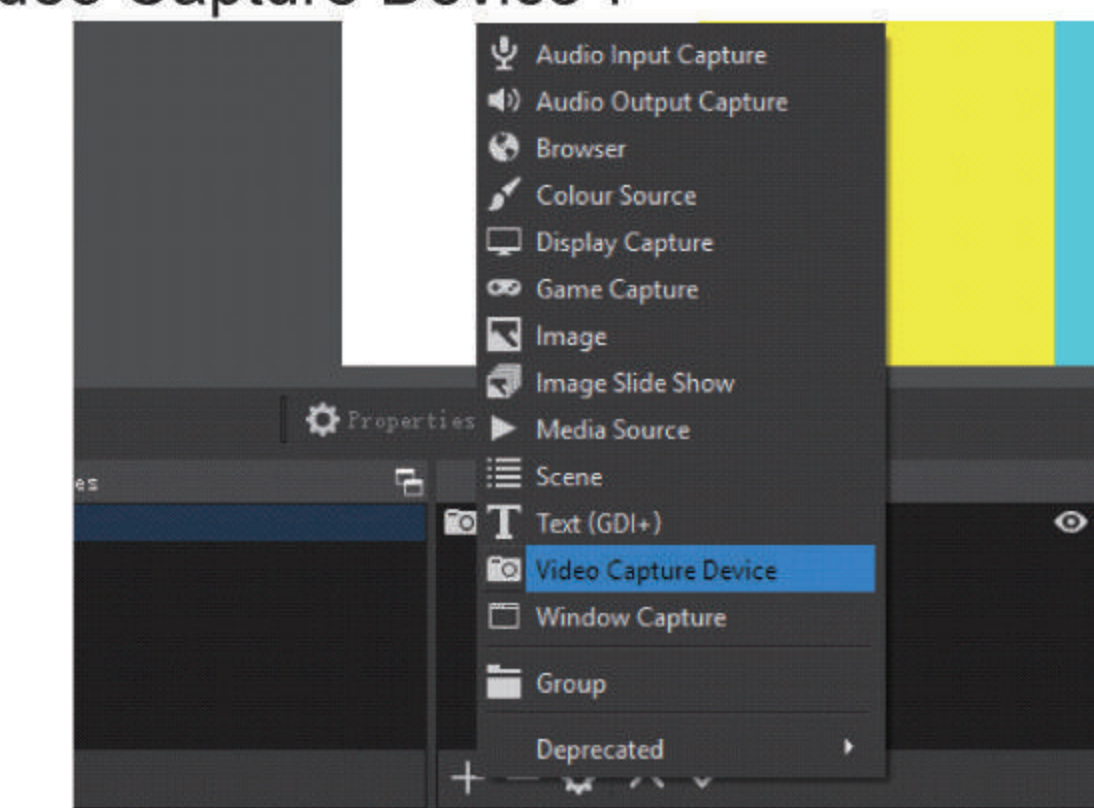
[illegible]deo Capture Device”

Audio Input Capture
Audio Output Capture
Browser
Colour Source
Display Capture
Game Capture
Image
Image Slide Show
Media Source
Scene
Text (GDI+)
Video Capture Device
Window Capture
Group
Deprecated

Properties
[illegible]es